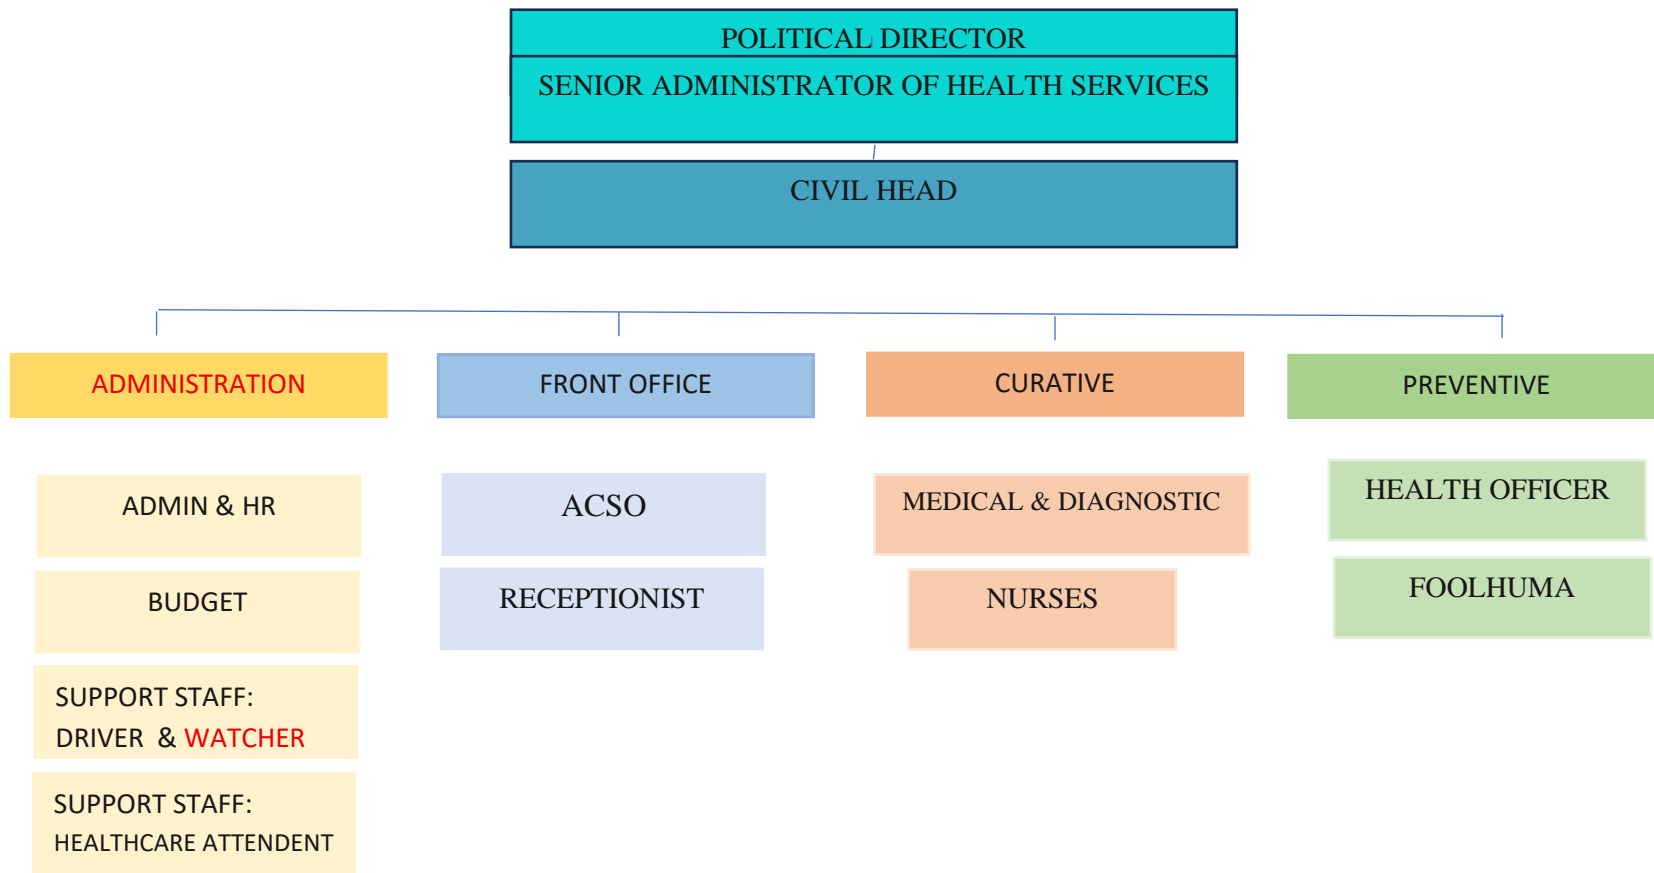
POLITICAL DIRECTOR

SENIOR ADMINISTRATOR OF HEALTH SERVICES

CIVIL HEAD

ADMINISTRATION

FRONT OFFICE

CURATIVE

PREVENTIVE

ADMIN & HR

BUDGET

SUPPORT STAFF: DRIVER & WATCHER

SUPPORT STAFF: HEALTHCARE ATTENDENT

ACSO

RECEPTIONIST

MEDICAL & DIAGNOSTIC

NURSES

HEALTH OFFICER

FOOLHUMA